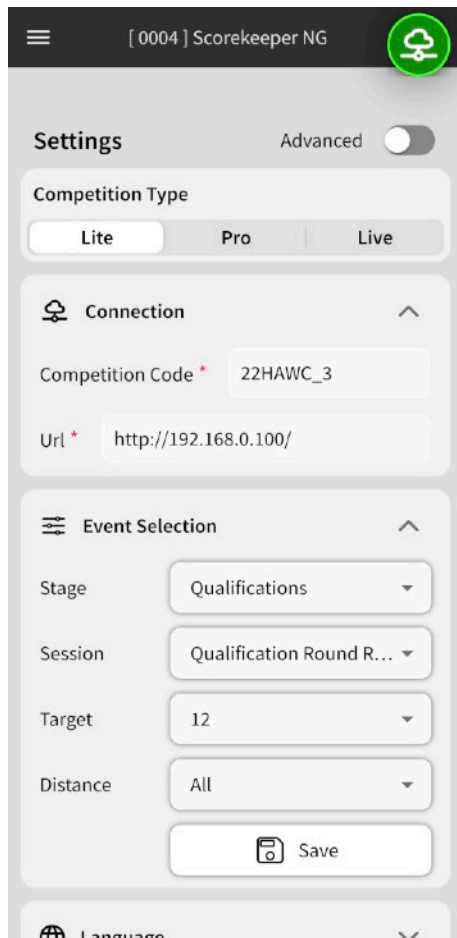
[ 0004 ] Scorekeeper NG

Settings

Advanced

Competition Type

Lite

Pro

Live

Connection

Competition Code *

22HAWC_3

Url *

http://192.168.0.100/

Event Selection

Stage

Qualifications

Session

Qualification Round R...

Target

12

Distance

All

Save

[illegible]